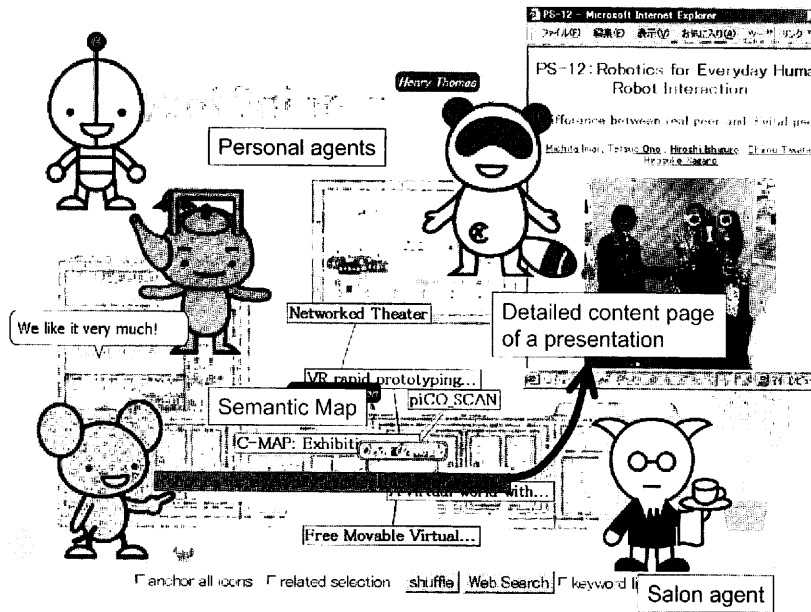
PS-12 - Microsoft Internet Explorer
ファイル(F) 編集(E) 表示(V) お気に入り(A) ツール リンク

PS-12: Robotics for Everyday Huma
Robot Interaction

Difference between real peer and virtual pe

Michita Imai, Tetsuo Ono, Hiroshi Ishiguro, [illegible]
Hiroyuki Sagara

Henry Thomas

Personal agents

We like it very much!

Networked Theater

Detailed content page of a presentation

VR rapid prototyping...

Semantic Map

piCO SCAN

C-MAP: Exhibiti

A virtual world with...

Free Movable Virtual...

Salon agent

anchor all icons related selection shuffle Web Search keyword li